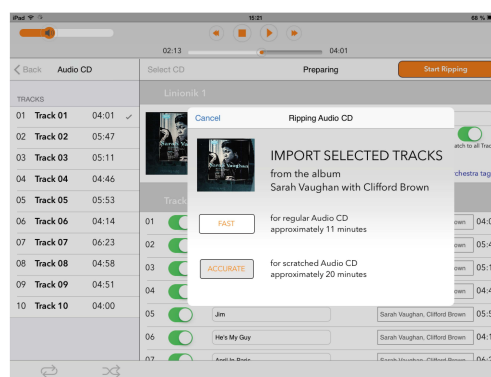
iPad 15:21 68 %

02:13 04:01

Back Audio CD

TRACKS

| 01 | Track 01 | 04:01 |
|---|---|---|
| 02 | Track 02 | 05:47 |
| 03 | Track 03 | 05:11 |
| 04 | Track 04 | 04:46 |
| 05 | Track 05 | 05:53 |
| 06 | Track 06 | 04:14 |
| 07 | Track 07 | 06:23 |
| 08 | Track 08 | 04:58 |
| 09 | Track 09 | 04:51 |
| 10 | Track 10 | 04:00 |

Select CD Preparing Start Ripping

Linionik 1

Cancel Ripping Audio CD

IMPORT SELECTED TRACKS

from the album
Sarah Vaughan with Clifford Brown

FAST for regular Audio CD approximately 11 minutes

ACCURATE for scratched Audio CD approximately 20 minutes

atch to all Tra

chestra tag

Track

01 own 04:
02 own 05:
03 own 05:
04 own 04:
05 Jim Sarah Vaughan, Clifford Brown 05:
06 He's My Guy Sarah Vaughan, Clifford Brown 04:
07 April In Paris Sarah Vaughan, Clifford Brown 04: